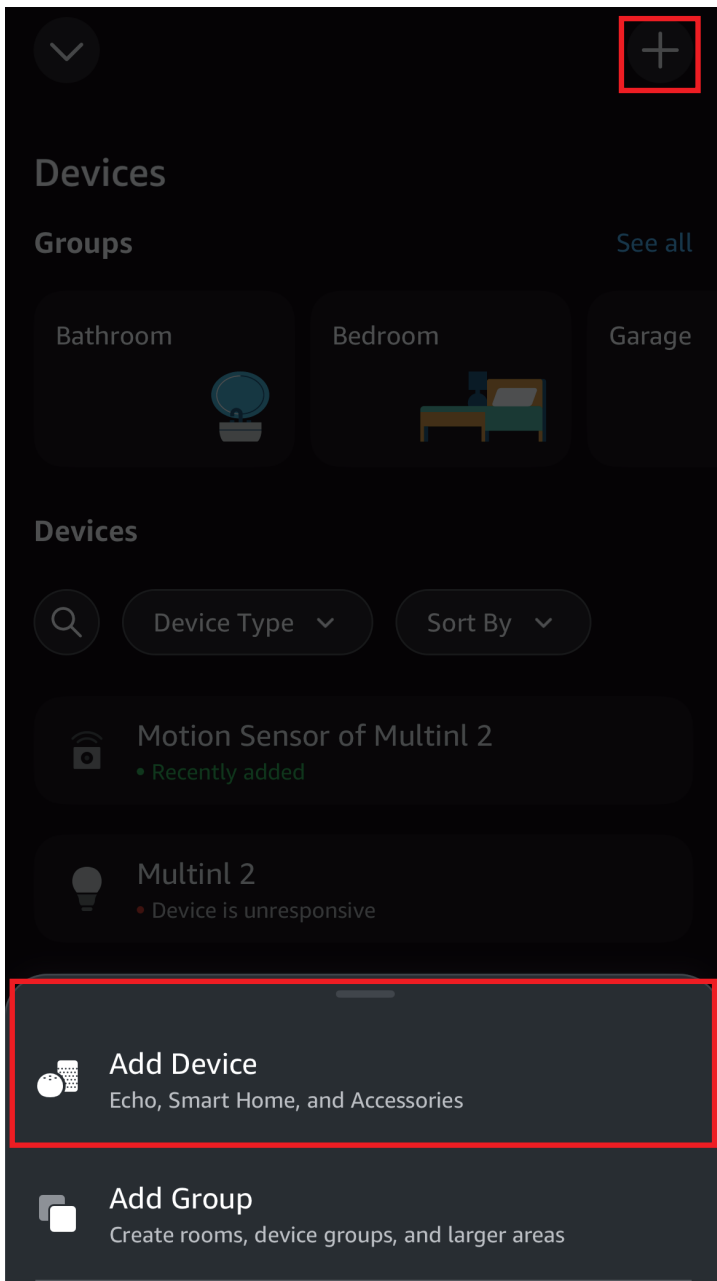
Devices

Groups

See all

Bathroom

Bedroom

Garage

Devices

Device Type

Sort By

Motion Sensor of Multinl 2
• Recently added

Multinl 2
• Device is unresponsive

Add Device
Echo, Smart Home, and Accessories

Add Group
Create rooms, device groups, and larger areas